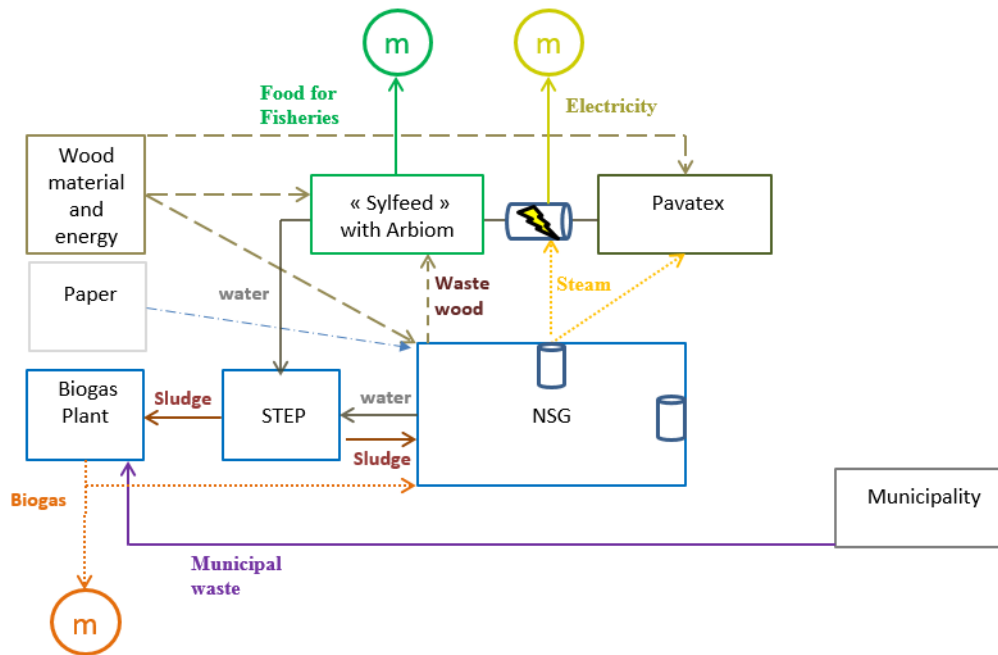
m

m

Food for Fisheries

Electricity

Wood material and energy

« Sylfeed » with Arbiom

Pavatex

Paper

water

Waste wood

Steam

Biogas Plant

Sludge

STEP

water

NSG

Sludge

Biogas

Municipality

Municipal waste

m